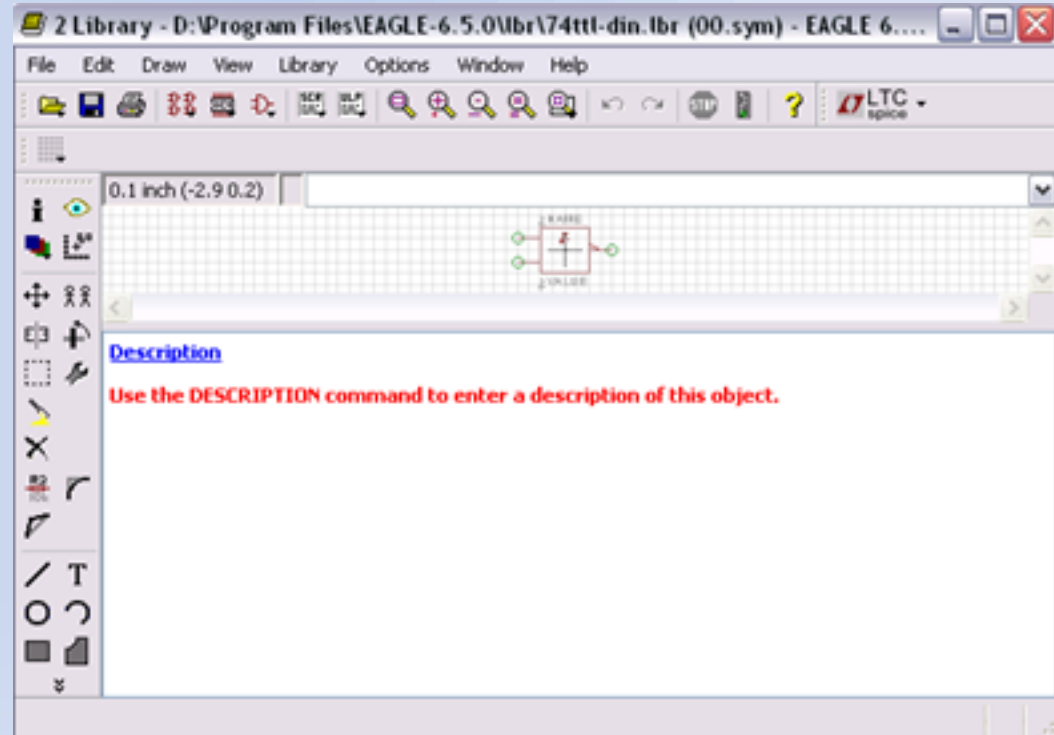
2 Library - D:\Program Files\EAGLE-6.5.0\lbr\74ttl-din.lbr (00.sym) - EAGLE 6....

File Edit Draw View Library Options Window Help

LTC spice

0.1 inch (-2.9 0.2)

>NAME
>VALUE

Description

Use the DESCRIPTION command to enter a description of this object.